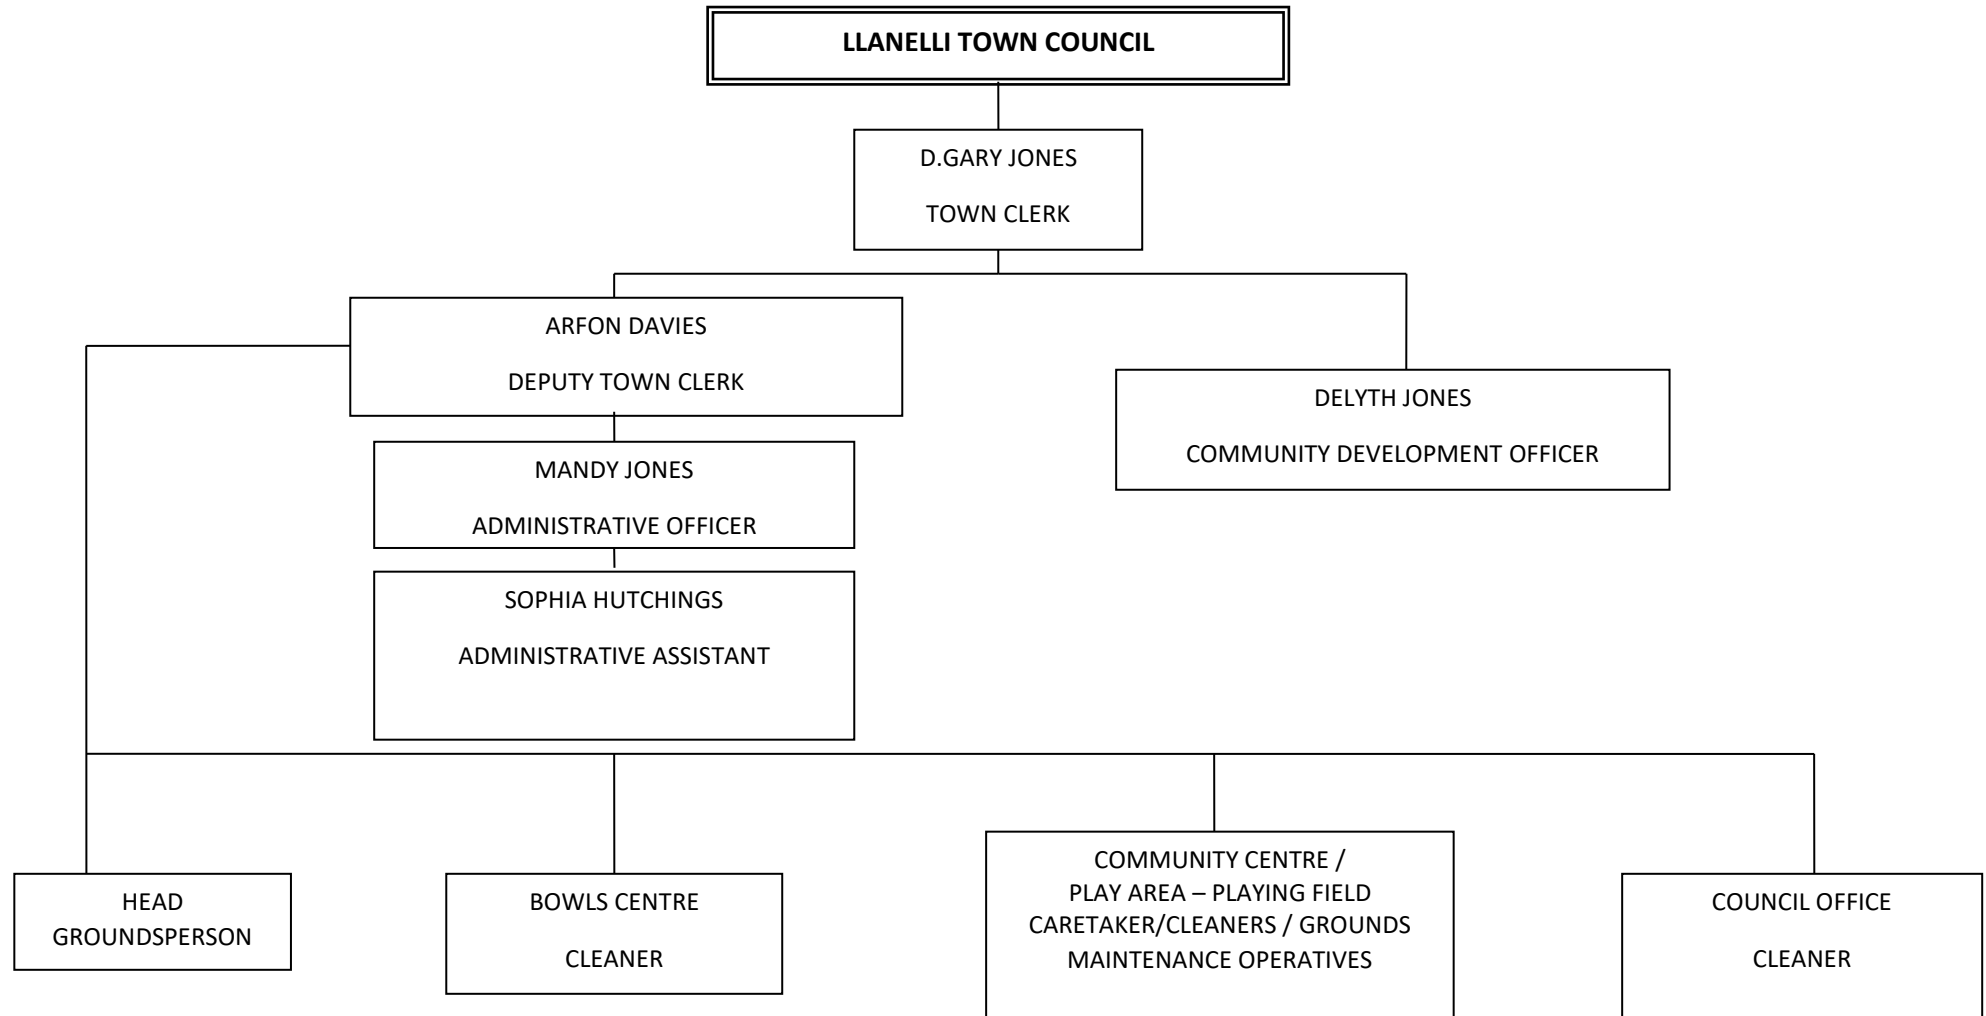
LLANELLI TOWN COUNCIL

D.GARY JONES

TOWN CLERK

ARFON DAVIES

DEPUTY TOWN CLERK

DELYTH JONES

COMMUNITY DEVELOPMENT OFFICER

MANDY JONES

ADMINISTRATIVE OFFICER

SOPHIA HUTCHINGS

ADMINISTRATIVE ASSISTANT

HEAD GROUNDSPERSON

BOWLS CENTRE

CLEANER

COMMUNITY CENTRE / PLAY AREA – PLAYING FIELD CARETAKER/CLEANERS / GROUNDS MAINTENANCE OPERATIVES

COUNCIL OFFICE

CLEANER